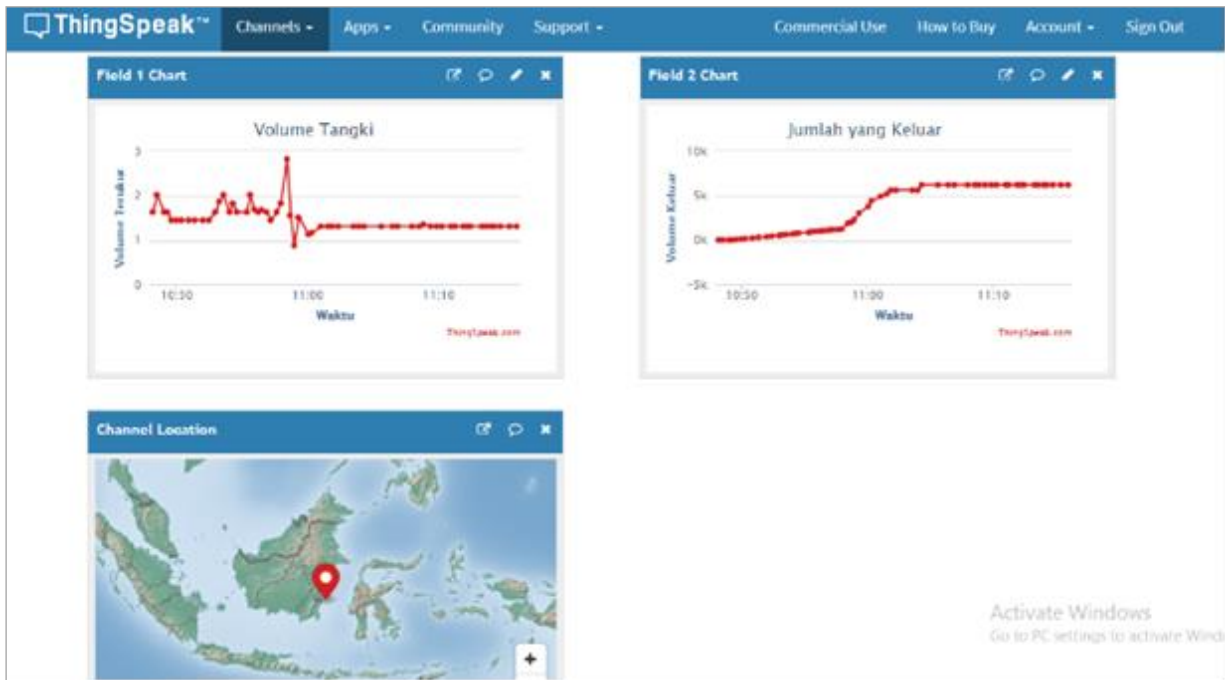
ThingSpeak™ Channels ▾ Apps ▾ Community Support ▾ Commercial Use How to Buy Account ▾ Sign Out

Field 1 Chart

Volume Tangki

3
2
1
0

Volume Tersedia

10:50 11:00 11:10

Waktu

ThingSpeak.com

Field 2 Chart

Jumlah yang Keluar

10k
5k
0k
-5k

Volume Keluar

10:50 11:00 11:10

Waktu

ThingSpeak.com

Channel Location

+

Activate Windows
Go to PC settings to activate Windo